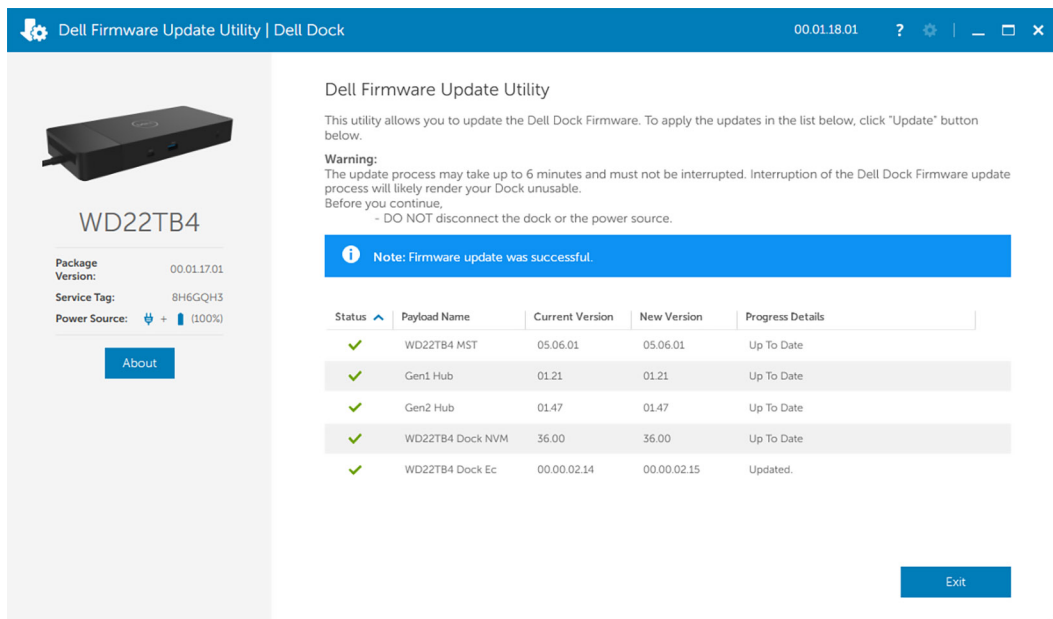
Dell Firmware Update Utility | Dell Dock

00.01.18.01

?

WD22TB4

Package Version: 00.01.17.01

Service Tag: 8H6GQH3

Power Source: + (100%)

About

Dell Firmware Update Utility

This utility allows you to update the Dell Dock Firmware. To apply the updates in the list below, click "Update" button below.

Warning:
The update process may take up to 6 minutes and must not be interrupted. Interruption of the Dell Dock Firmware update process will likely render your Dock unusable.
Before you continue,
- DO NOT disconnect the dock or the power source.

Note: Firmware update was successful.

| Status | Payload Name | Current Version | New Version | Progress Details |
|---|---|---|---|---|
| ✓ | WD22TB4 MST | 05.06.01 | 05.06.01 | Up To Date |
| ✓ | Gen1 Hub | 01.21 | 01.21 | Up To Date |
| ✓ | Gen2 Hub | 01.47 | 01.47 | Up To Date |
| ✓ | WD22TB4 Dock NVM | 36.00 | 36.00 | Up To Date |
| ✓ | WD22TB4 Dock Ec | 00.00.02.14 | 00.00.02.15 | Updated. |

Exit